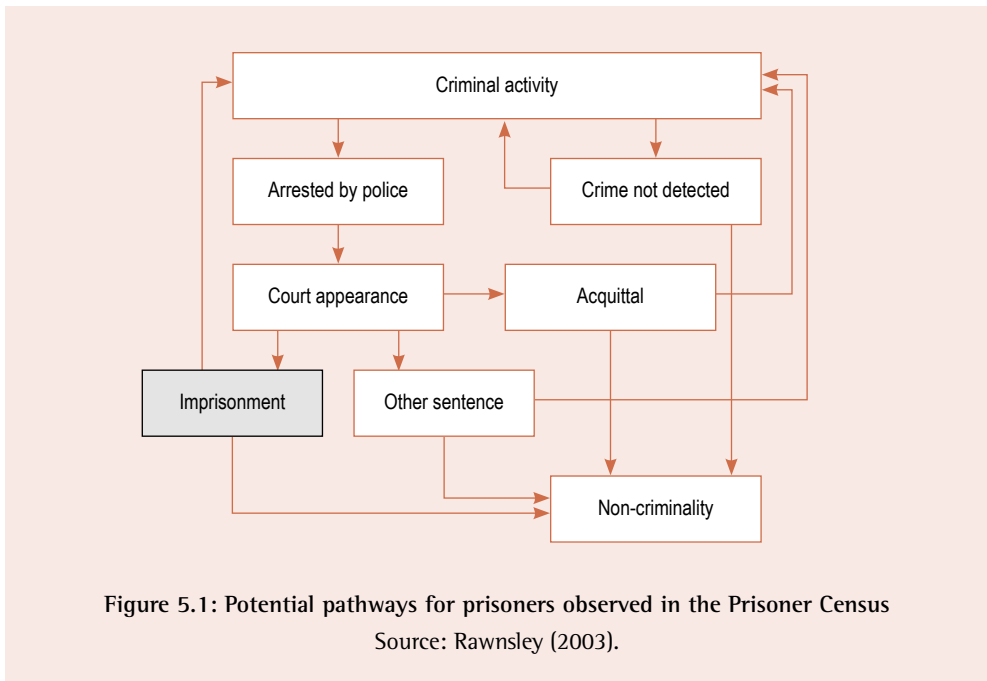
Criminal activity

Arrested by police

Crime not detected

Court appearance

Acquittal

Imprisonment

Other sentence

Non-criminality

Figure 5.1: Potential pathways for prisoners observed in the Prisoner Census
Source: Rawnsley (2003).